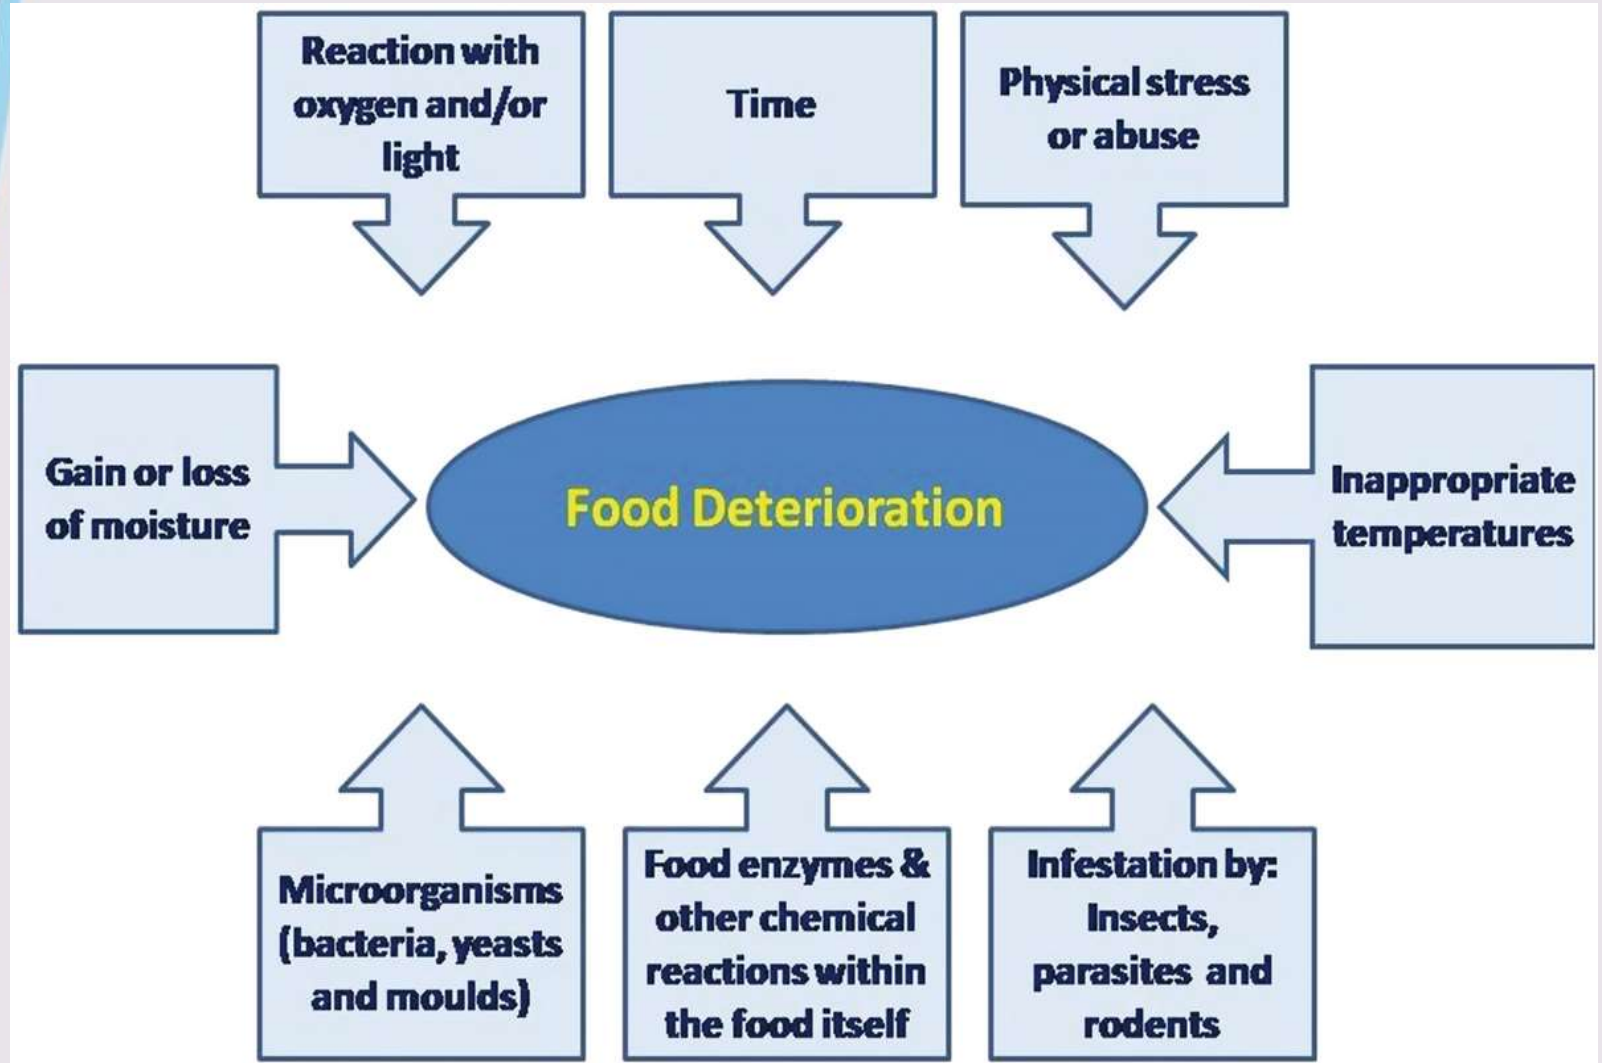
Reaction with oxygen and/or light

Time

Physical stress or abuse

Gain or loss of moisture

Food Deterioration

Inappropriate temperatures

Microorganisms (bacteria, yeasts and moulds)

Food enzymes & other chemical reactions within the food itself

Infestation by: Insects, parasites and rodents